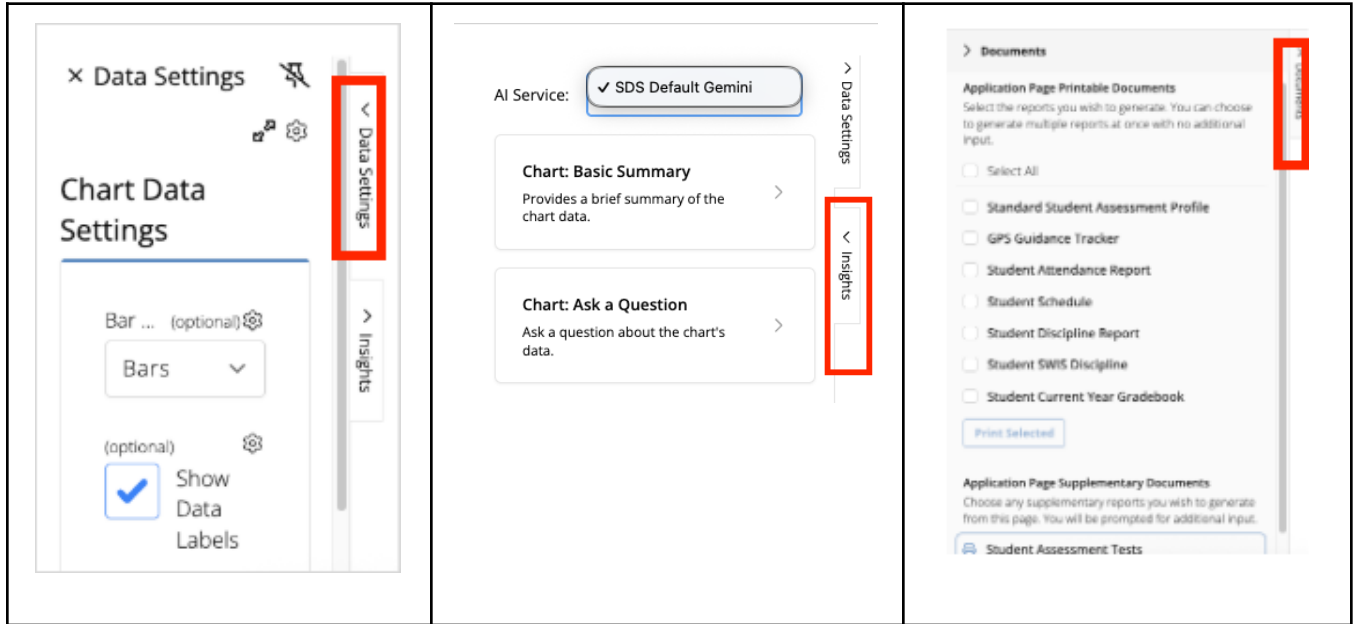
× Data Settings

Chart Data Settings

Bar ... (optional)

Bars

(optional)

Show Data Labels

Data Settings

Insights

AI Service: ✓ SDS Default Gemini

Chart: Basic Summary
Provides a brief summary of the chart data.

Chart: Ask a Question
Ask a question about the chart's data.

Data Settings

Insights

Documents

Application Page Printable Documents
Select the reports you wish to generate. You can choose to generate multiple reports at once with no additional input.

Select All

Standard Student Assessment Profile

GPS Guidance Tracker

Student Attendance Report

Student Schedule

Student Discipline Report

Student SWIS Discipline

Student Current Year Gradebook

Print Selected

Application Page Supplementary Documents
Choose any supplementary reports you wish to generate from this page. You will be prompted for additional input.

Student Assessment Tests

Documents